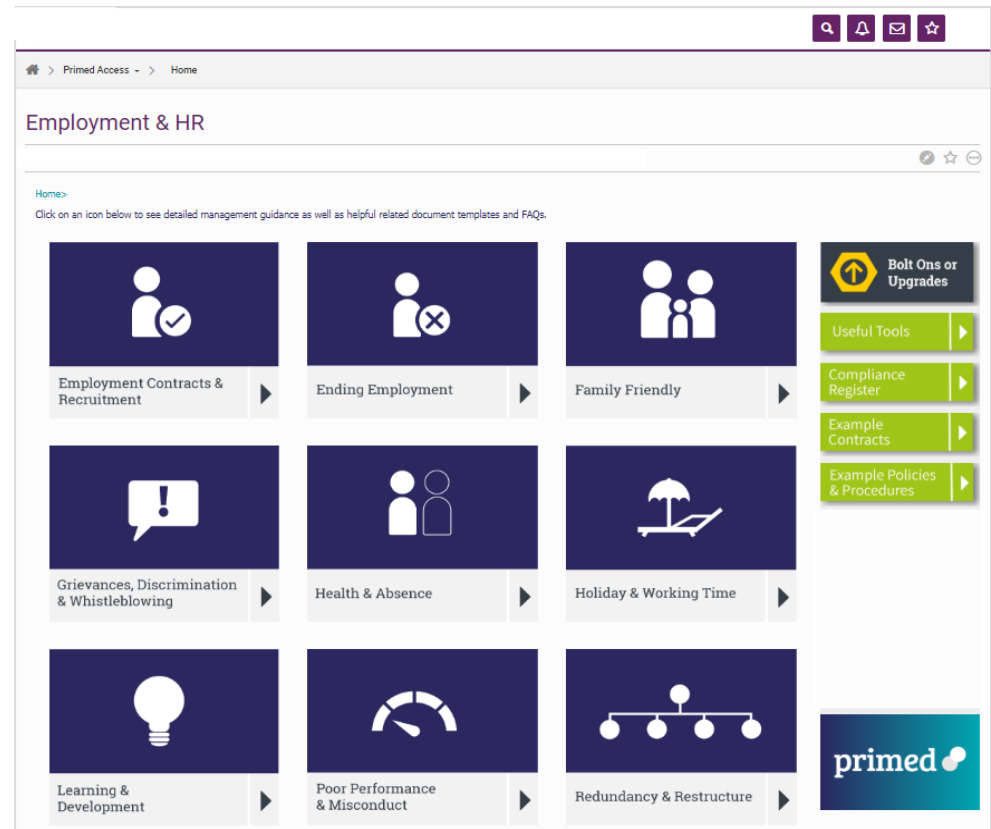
Primed Access > Home

Employment & HR

Home>

Click on an icon below to see detailed management guidance as well as helpful related document templates and FAQs.

Employment Contracts & Recruitment

Ending Employment

Family Friendly

Bolt Ons or Upgrades

Useful Tools

Compliance Register

Example Contracts

Example Policies & Procedures

Grievances, Discrimination & Whistleblowing

Health & Absence

Holiday & Working Time

Learning & Development

Poor Performance & Misconduct

Redundancy & Restructure

primed